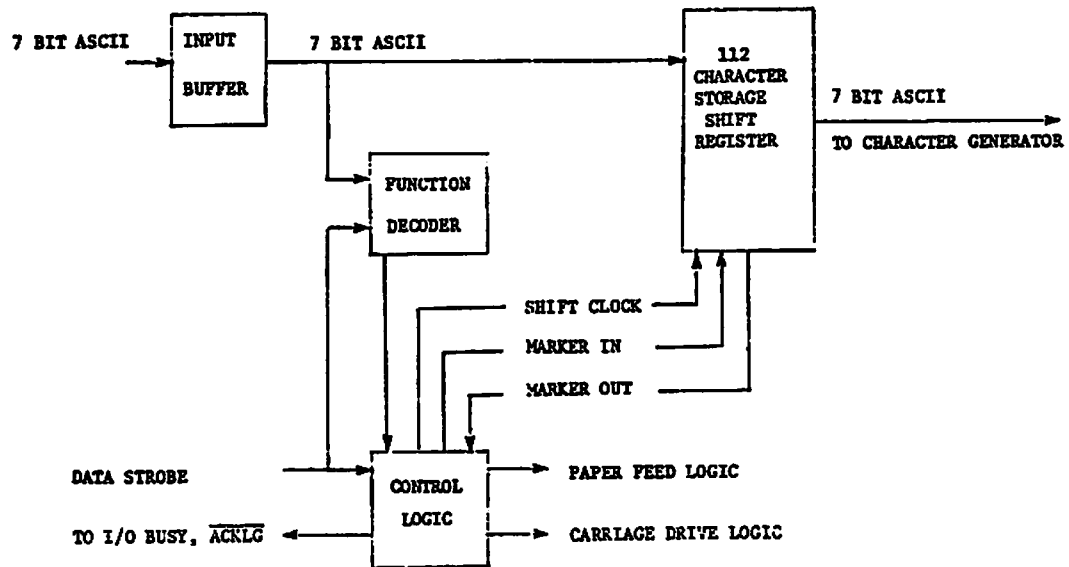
7 BIT ASCII

INPUT BUFFER

7 BIT ASCII

112 CHARACTER STORAGE SHIFT REGISTER

7 BIT ASCII

TO CHARACTER GENERATOR

FUNCTION DECODER

SHIFT CLOCK

MARKER IN

MARKER OUT

DATA STROBE

CONTROL LOGIC

PAPER FEED LOGIC

TO I/O BUSY, $\overline{ACKLG}$

CARRIAGE DRIVE LOGIC